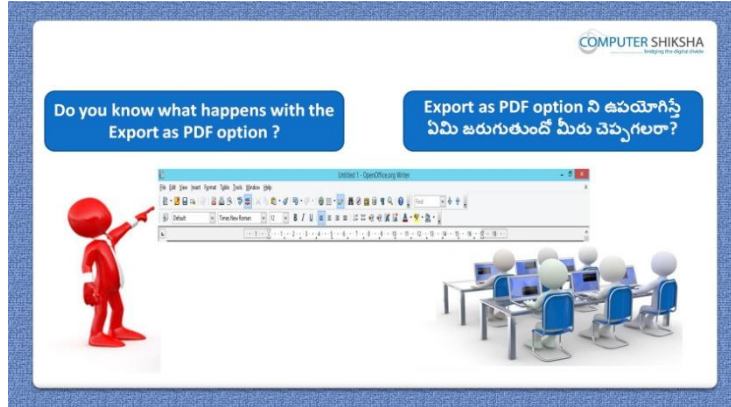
COMPUTER SHIKSHA
bridging the digital divide

Do you know what happens with the Export as PDF option ?

Export as PDF option ని ఉపయోగిస్తే ఏమి జరుగుతుందో మీరు చెప్పగలరా?

Untitled 1 - OpenOffice.org Writer

File Edit View Insert Format Table Tools Window Help

Default Times New Roman 12

Find